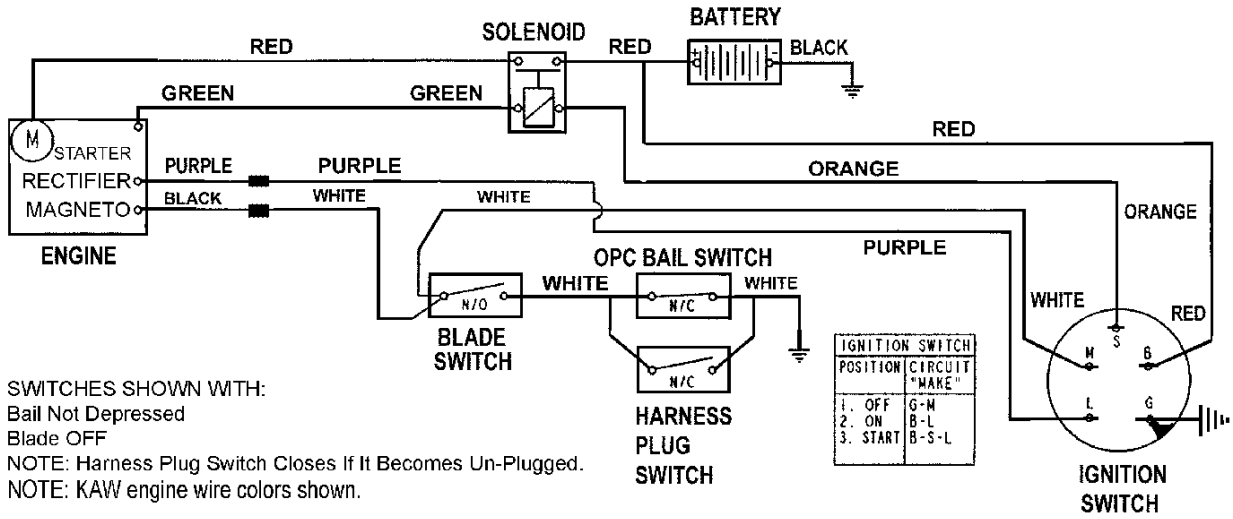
SOLENOID

BATTERY

RED

RED

BLACK

GREEN

GREEN

RED

M

STARTER

PURPLE

PURPLE

ORANGE

RECTIFIER

BLACK

WHITE

WHITE

ORANGE

MAGNETO

ENGINE

PURPLE

OPC BAIL SWITCH

WHITE

WHITE

N/O

N/C

WHITE

RED

BLADE SWITCH

N/C

HARNESS PLUG SWITCH

| IGNITION SWITCH | |
|---|---|
| POSITION | CIRCUIT "MAKE" |
| 1. OFF<br>2. ON<br>3. START | G-M<br>B-L<br>B-S-L |

S

M

B

L

G

IGNITION SWITCH

SWITCHES SHOWN WITH:
Bail Not Depressed
Blade OFF
NOTE: Harness Plug Switch Closes If It Becomes Un-Plugged.
NOTE: KAW engine wire colors shown.